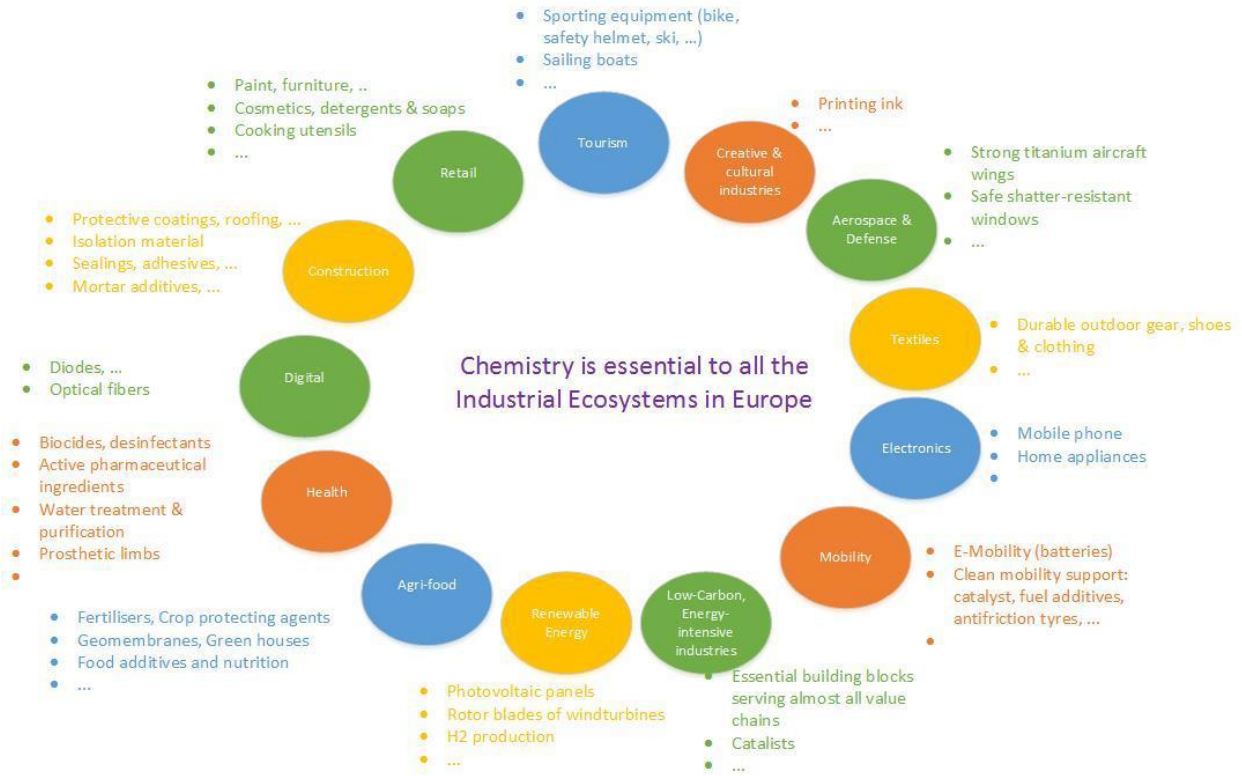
- Sporting equipment (bike, safety helmet, ski, ...)
- Sailing boats
- ...

Tourism

- Printing ink
- ...

Creative & cultural industries

- Strong titanium aircraft wings
- Safe shatter-resistant windows
- ...

Aerospace & Defense

Textiles

- Durable outdoor gear, shoes & clothing
- ...

Electronics

- Mobile phone
- Home appliances
-

Mobility

- E-Mobility (batteries)
- Clean mobility support: catalyst, fuel additives, antifriction tyres, ...
-

Low-Carbon, Energy-intensive industries

- Essential building blocks serving almost all value chains
- Catalists
- ...

Renewable Energy

- Photovoltaic panels
- Rotor blades of windturbines
- H2 production
- ...

Agri-food

- Fertilisers, Crop protecting agents
- Geomembranes, Green houses
- Food additives and nutrition
- ...

Health

- Biocides, desinfectants
- Active pharmaceutical ingredients
- Water treatment & purification
- Prosthetic limbs
-

Digital

- Diodes, ...
- Optical fibers

Construction

- Protective coatings, roofing, ...
- Isolation material
- Sealings, adhesives, ...
- Mortar additives, ...

Retail

- Paint, furniture, ..
- Cosmetics, detergents & soaps
- Cooking utensils
- ...

Chemistry is essential to all the Industrial Ecosystems in Europe